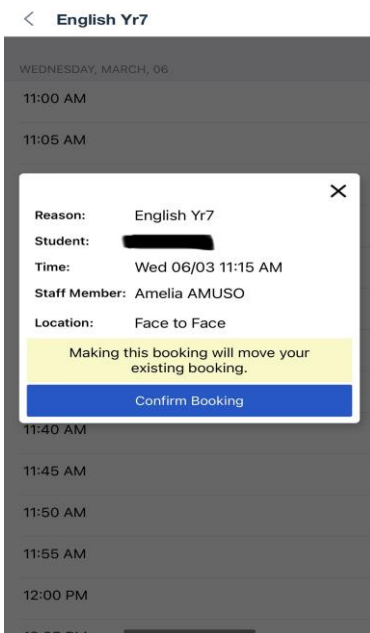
< English Yr7

WEDNESDAY, MARCH, 06

11:00 AM

11:05 AM

×

Reason: English Yr7

Student: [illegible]

Time: Wed 06/03 11:15 AM

Staff Member: Amelia AMUSO

Location: Face to Face

Making this booking will move your existing booking.

Confirm Booking

11:40 AM

11:45 AM

11:50 AM

11:55 AM

12:00 PM